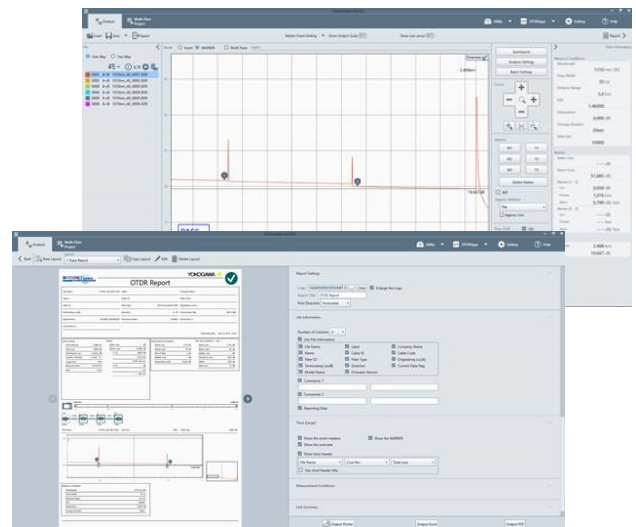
Analysis
Multi Fiber Project
Utility
OTDRSpec
Setting
Help
Load
Save
Export
Report
Auto Search
Analysis Settings
Batch Settings
Overview
Delete Marker
PASS

Analysis
Multi Fiber Project
Utility
OTDRSpec
Setting
Help
Back
New Layout
Copy Layout
Edit
Delete Layout
OTDR Report
YOKOGAWA
Report Settings
Logo
Enlarge the Logo
Report Title
OTDR Report
Print Direction
Horizontal
Job Information
Number of Columns
Use File Information
File Name
Label
Company Name
Name
Cable ID
Cable Code
Fiber ID
Fiber Type
Originating Loc(A)
Terminating Loc(B)
Direction
Current Data Flag
Model Name
Firmware Version
Comments 1
Comments 2
Reporting Date
Trace Graph
Show the event markers
Show the MARKER
Show the overview
Show trace header
File Name
Cust No
Total Loss
Use short header title
Measurement Conditions
Link Summary
Output Printer
Output Excel
Output PDF